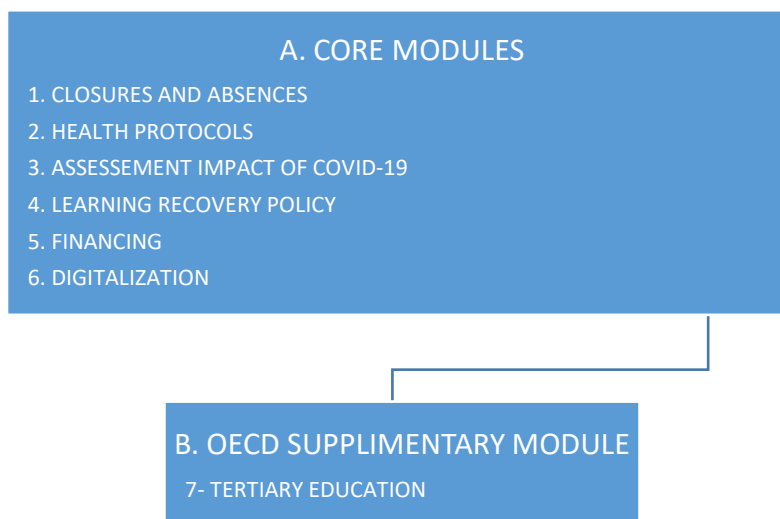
A. CORE MODULES

1. CLOSURES AND ABSENCES
2. HEALTH PROTOCOLS
3. ASSESSEMENT IMPACT OF COVID-19
4. LEARNING RECOVERY POLICY
5. FINANCING
6. DIGITALIZATION

B. OECD SUPPLIMENTARY MODULE

7- TERTIARY EDUCATION